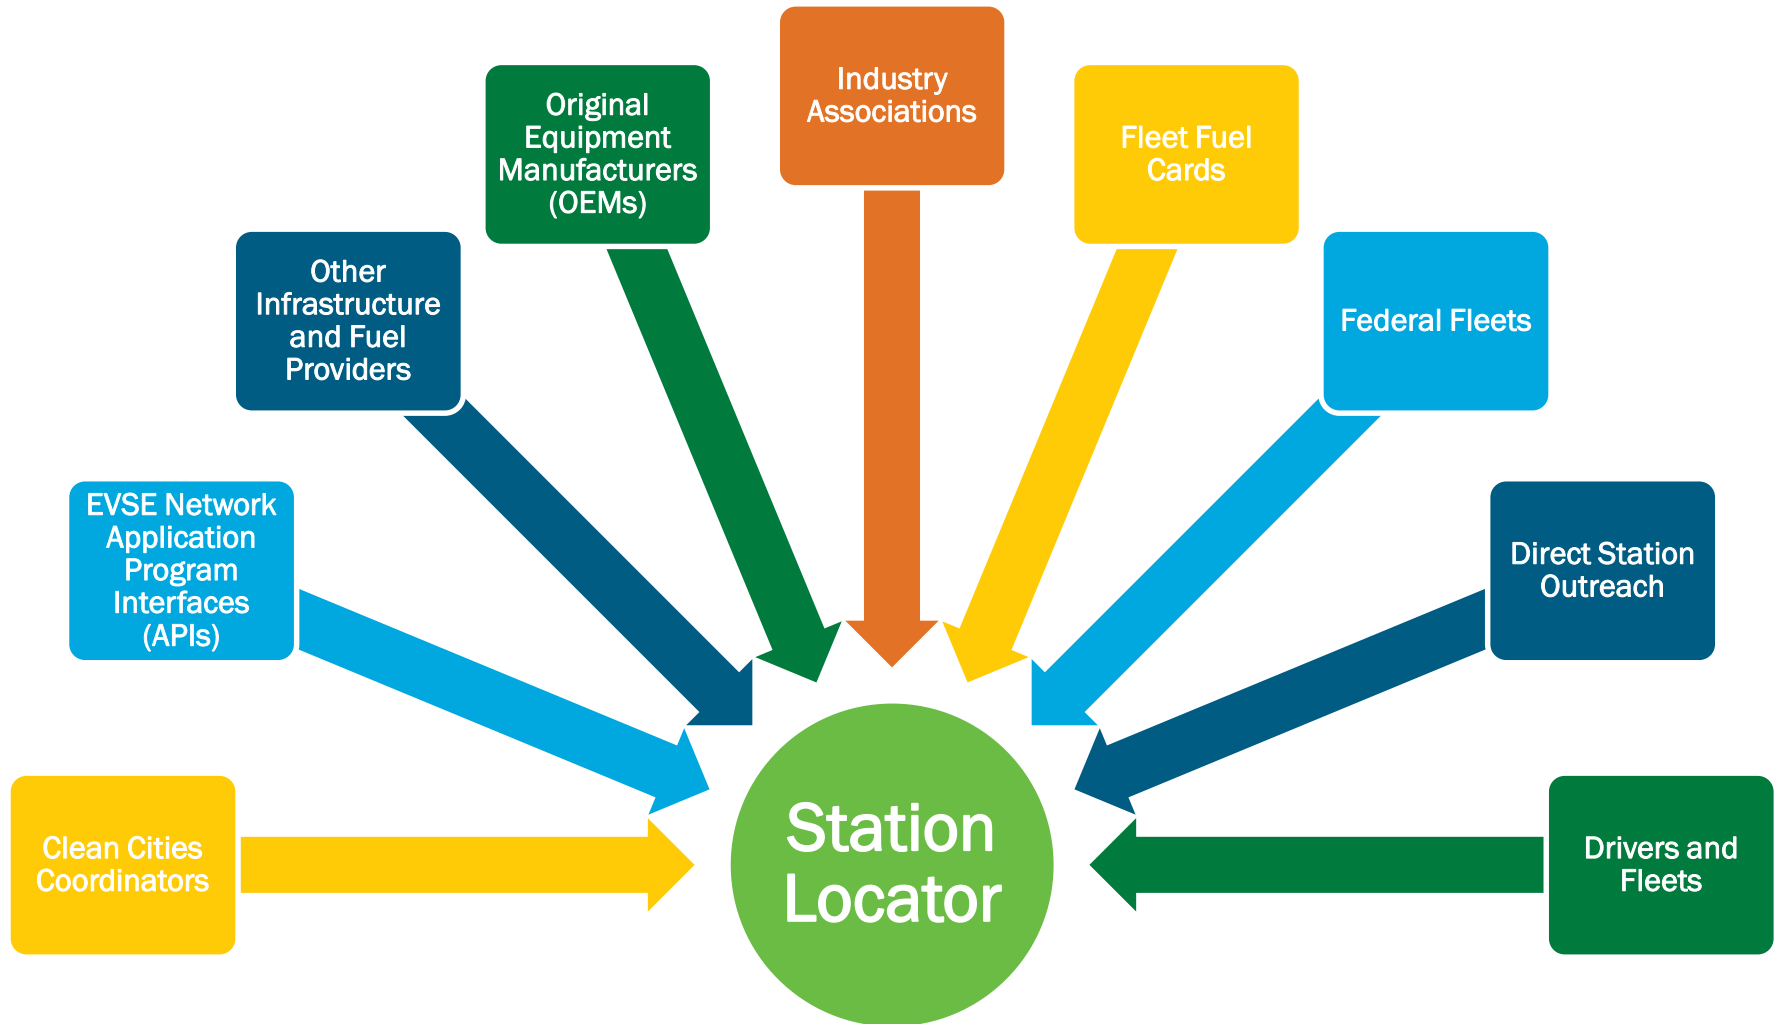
Clean Cities Coordinators

EVSE Network Application Program Interfaces (APIs)

Other Infrastructure and Fuel Providers

Original Equipment Manufacturers (OEMs)

Industry Associations

Fleet Fuel Cards

Federal Fleets

Direct Station Outreach

Drivers and Fleets

Station Locator